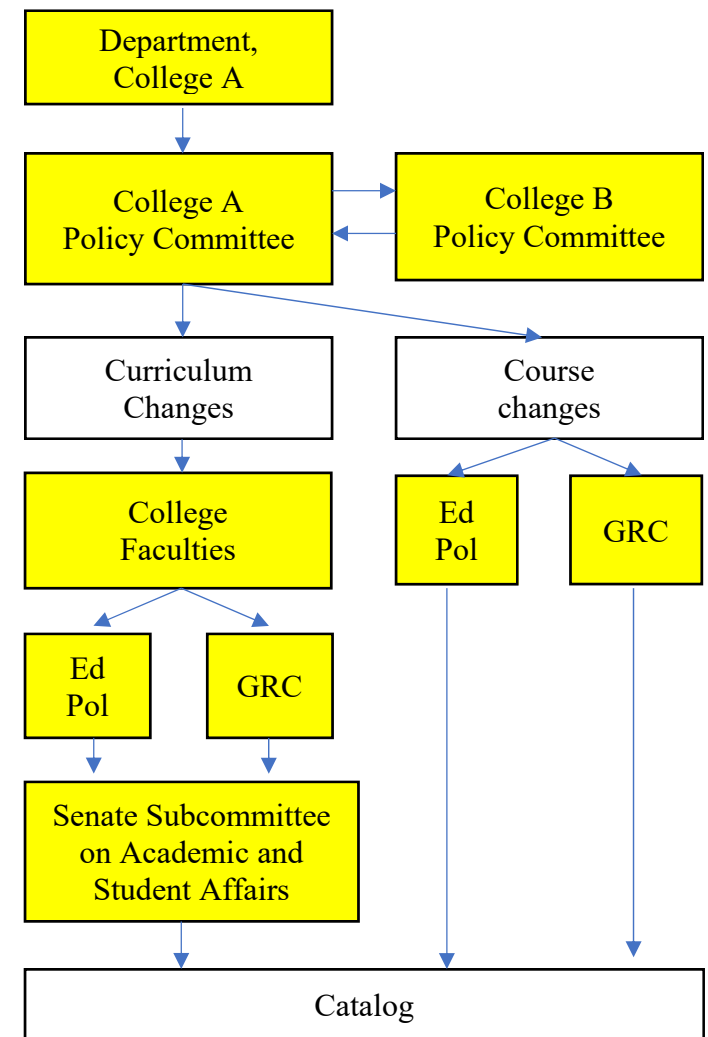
Department, College A

College A Policy Committee

College B Policy Committee

Curriculum Changes

Course changes

College Faculties

Ed Pol

GRC

Ed Pol

GRC

Senate Subcommittee on Academic and Student Affairs

Catalog